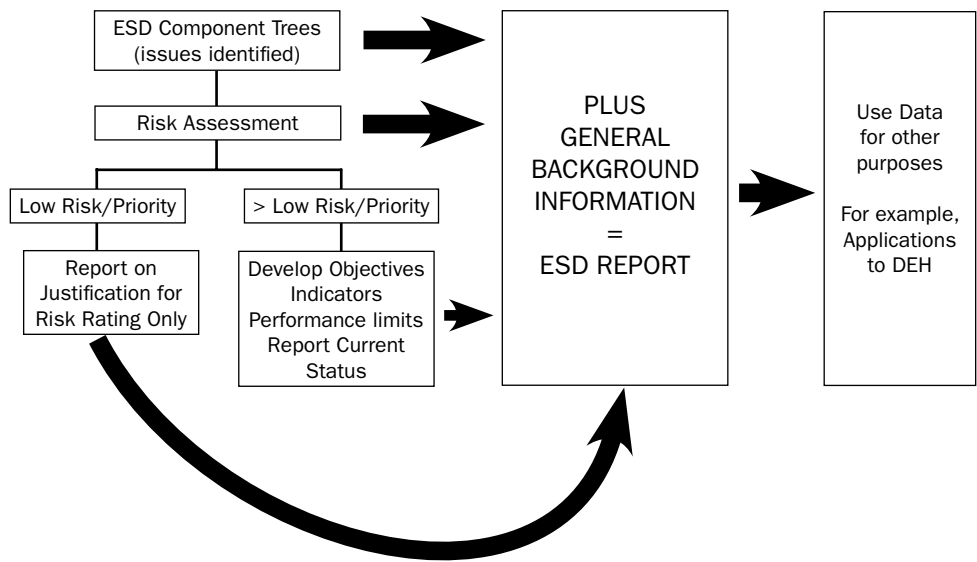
ESD Component Trees (issues identified)

Risk Assessment

Low Risk/Priority

> Low Risk/Priority

Report on Justification for Risk Rating Only

Develop Objectives
Indicators
Performance limits
Report Current Status

PLUS
GENERAL
BACKGROUND
INFORMATION
=
ESD REPORT

Use Data for other purposes

For example, Applications to DEH